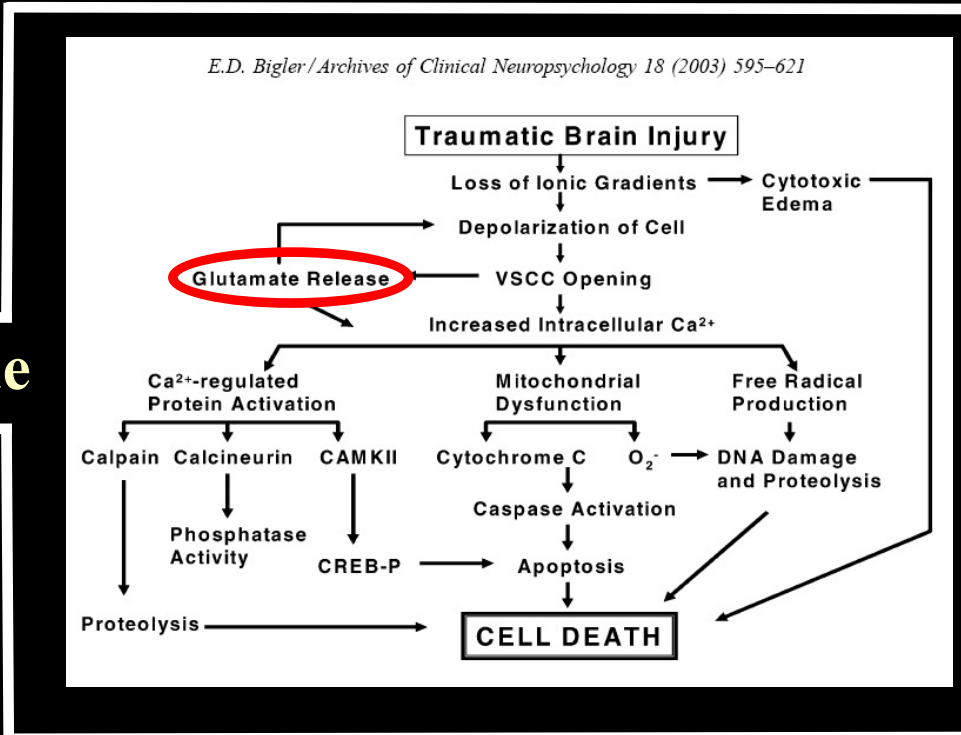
E.D. Bigler / Archives of Clinical Neuropsychology 18 (2003) 595–621

Traumatic Brain Injury

Loss of Ionic Gradients

Cytotoxic Edema

Depolarization of Cell

Glutamate Release

VSCC Opening

Increased Intracellular $Ca^{2+}$

e

$Ca^{2+}$-regulated Protein Activation

Mitochondrial Dysfunction

Free Radical Production

Calpain

Calcineurin

CAMKII

Cytochrome C

$O_2^-$

DNA Damage and Proteolysis

Caspase Activation

Phosphatase Activity

CREB-P

Apoptosis

Proteolysis

CELL DEATH